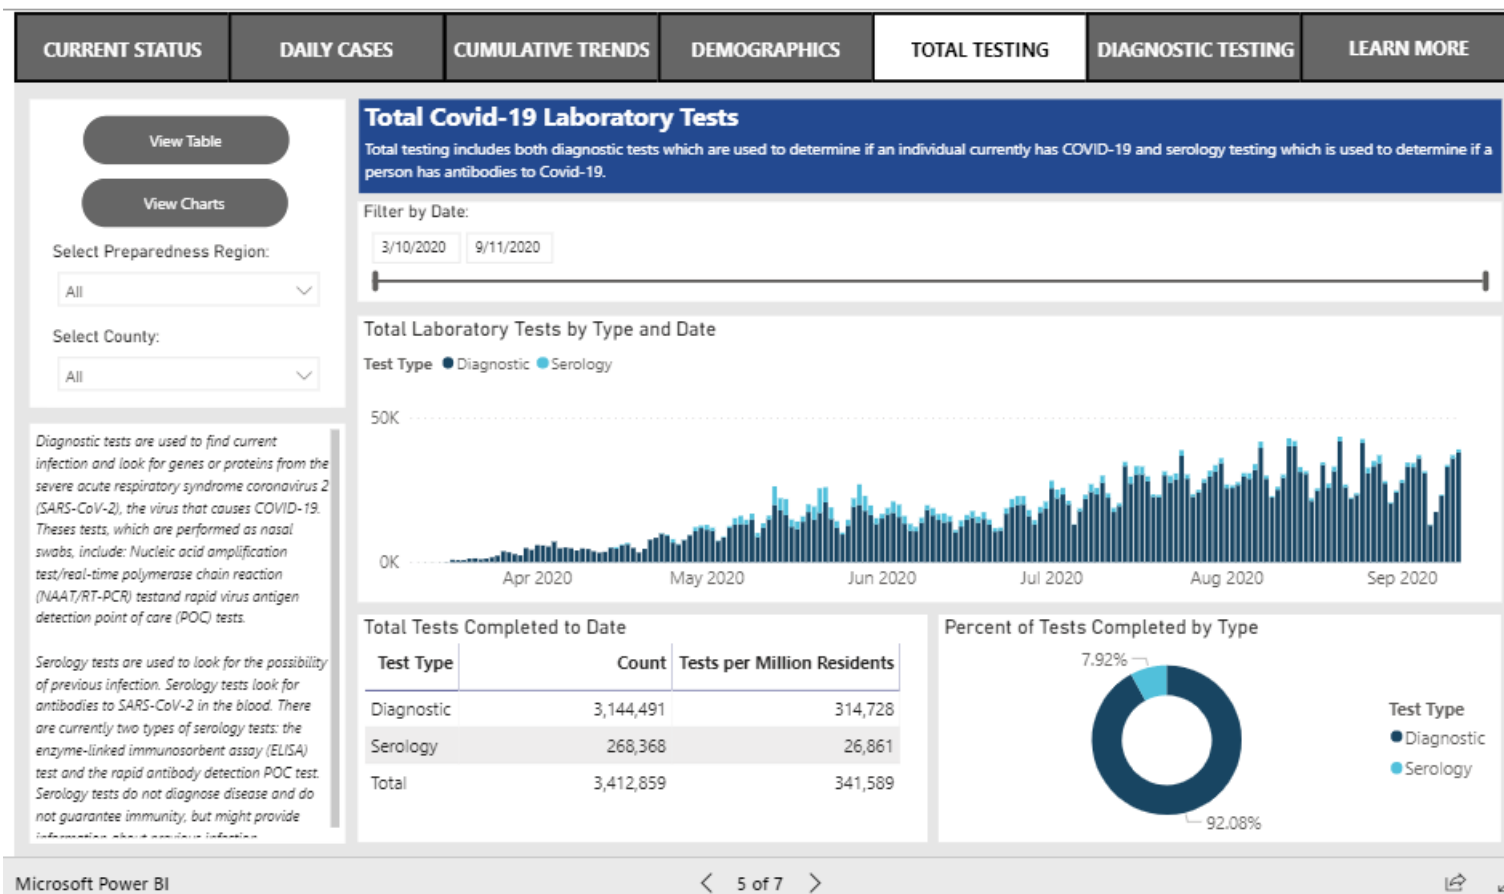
CURRENT STATUS DAILY CASES CUMULATIVE TRENDS DEMOGRAPHICS TOTAL TESTING DIAGNOSTIC TESTING LEARN MORE

View Table

View Charts

Select Preparedness Region:

All

Select County:

All

Diagnostic tests are used to find current infection and look for genes or proteins from the severe acute respiratory syndrome coronavirus 2 (SARS-CoV-2), the virus that causes COVID-19. Theses tests, which are performed as nasal swabs, include: Nucleic acid amplification test/real-time polymerase chain reaction (NAAT/RT-PCR) testand rapid virus antigen detection point of care (POC) tests.

Serology tests are used to look for the possibility of previous infection. Serology tests look for antibodies to SARS-CoV-2 in the blood. There are currently two types of serology tests: the enzyme-linked immunosorbent assay (ELISA) test and the rapid antibody detection POC test. Serology tests do not diagnose disease and do not guarantee immunity, but might provide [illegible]

Total Covid-19 Laboratory Tests

Total testing includes both diagnostic tests which are used to determine if an individual currently has COVID-19 and serology testing which is used to determine if a person has antibodies to Covid-19.

Filter by Date:

3/10/2020 9/11/2020

Total Laboratory Tests by Type and Date

Test Type Diagnostic Serology

50K

0K

Apr 2020 May 2020 Jun 2020 Jul 2020 Aug 2020 Sep 2020

Total Tests Completed to Date

| Test Type | Count | Tests per Million Residents |
|---|---|---|
| Diagnostic | 3,144,491 | 314,728 |
| Serology | 268,368 | 26,861 |
| Total | 3,412,859 | 341,589 |

Percent of Tests Completed by Type

7.92%

92.08%

Test Type
Diagnostic
Serology

Microsoft Power BI

5 of 7